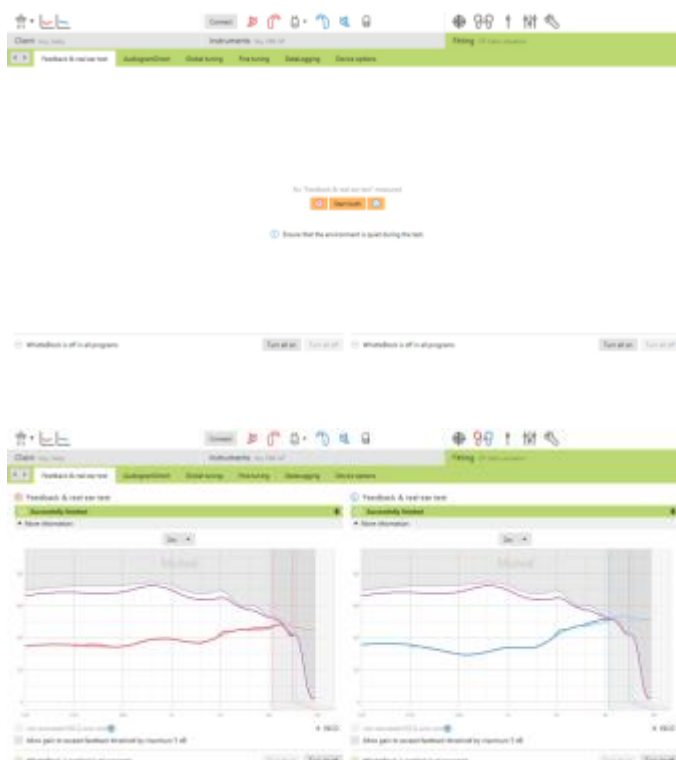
Connect

Client

Instruments

Fitting

Feedback & real ear test

AudiogramDirect

Global tuning

Fine tuning

DataLogging

Device options

No "Feedback & real ear test" measured

Start both

Ensure that the environment is quiet during the test.

WhistleBlock is off in all programs

Turn all on

Turn all off

WhistleBlock is off in all programs

Turn all on

Turn all off

Connect

Client

Instruments

Fitting

Feedback & real ear test

AudiogramDirect

Global tuning

Fine tuning

DataLogging

Device options

Feedback & real ear test

Successfully finished

More information

Feedback & real ear test

Successfully finished

More information

Muted

Muted

Allow gain to exceed feedback threshold by maximum 5 dB

Allow gain to exceed feedback threshold by maximum 5 dB